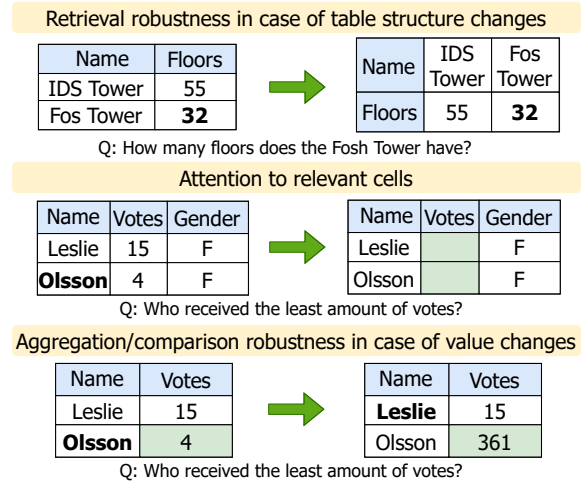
Retrieval robustness in case of table structure changes

| Name | Floors |
|---|---|
| IDS Tower | 55 |
| Fos Tower | **32** |

| Name | IDS Tower | Fos Tower |
|---|---|---|
| Floors | 55 | **32** |

Q: How many floors does the Fosh Tower have?

Attention to relevant cells

| Name | Votes | Gender |
|---|---|---|
| Leslie | 15 | F |
| **Olsson** | 4 | F |

| Name | Votes | Gender |
|---|---|---|
| Leslie | | F |
| Olsson | | F |

Q: Who received the least amount of votes?

Aggregation/comparison robustness in case of value changes

| Name | Votes |
|---|---|
| Leslie | 15 |
| **Olsson** | 4 |

| Name | Votes |
|---|---|
| **Leslie** | 15 |
| Olsson | 361 |

Q: Who received the least amount of votes?